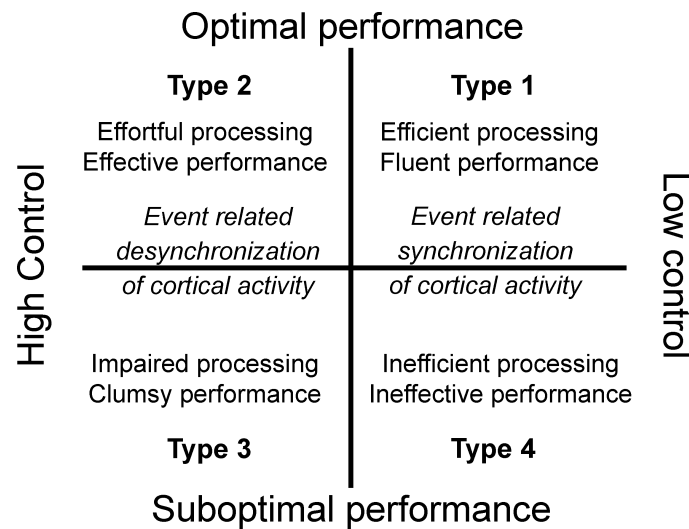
Optimal performance

High Control

Type 2

Effortful processing
Effective performance

*Event related desynchronization of cortical activity*

Impaired processing
Clumsy performance

Type 3

Type 1

Efficient processing
Fluent performance

*Event related synchronization of cortical activity*

Inefficient processing
Ineffective performance

Type 4

Low control

Suboptimal performance